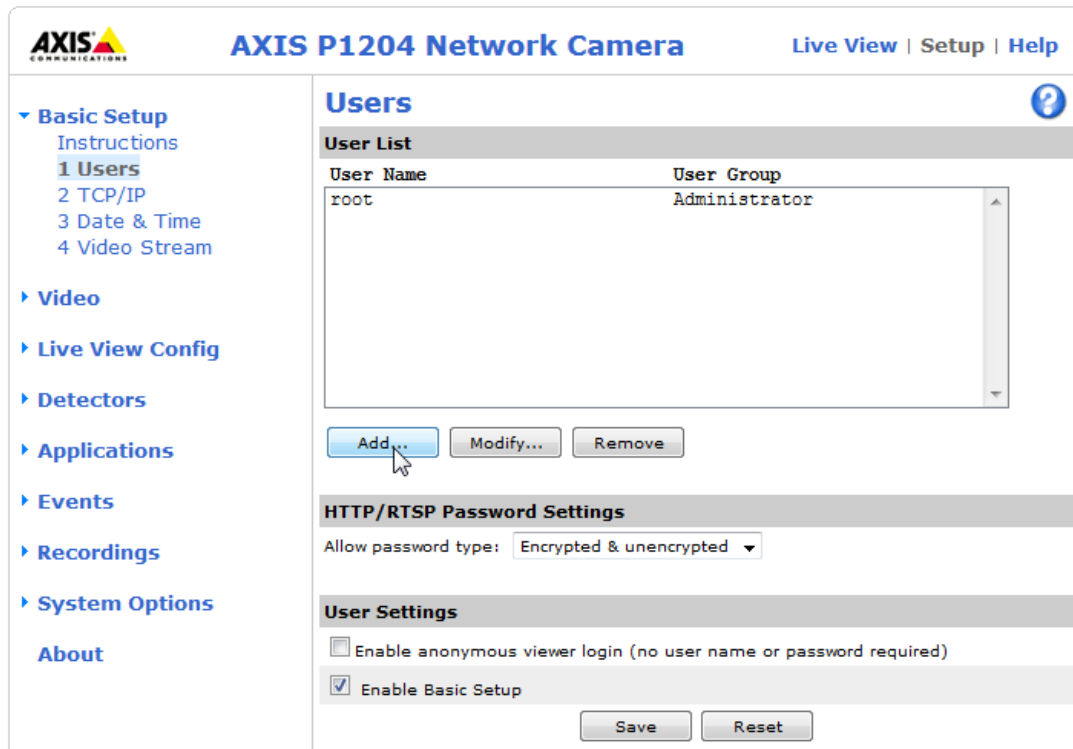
AXIS COMMUNICATIONS

AXIS P1204 Network Camera

Live View | Setup | Help

Basic Setup
Instructions
1 Users
2 TCP/IP
3 Date & Time
4 Video Stream

Video

Live View Config

Detectors

Applications

Events

Recordings

System Options

About

Users

User List

| User Name | User Group |
|---|---|
| root | Administrator |

Add... Modify... Remove

HTTP/RTSP Password Settings

Allow password type: Encrypted & unencrypted

User Settings

Enable anonymous viewer login (no user name or password required)

Enable Basic Setup

Save Reset